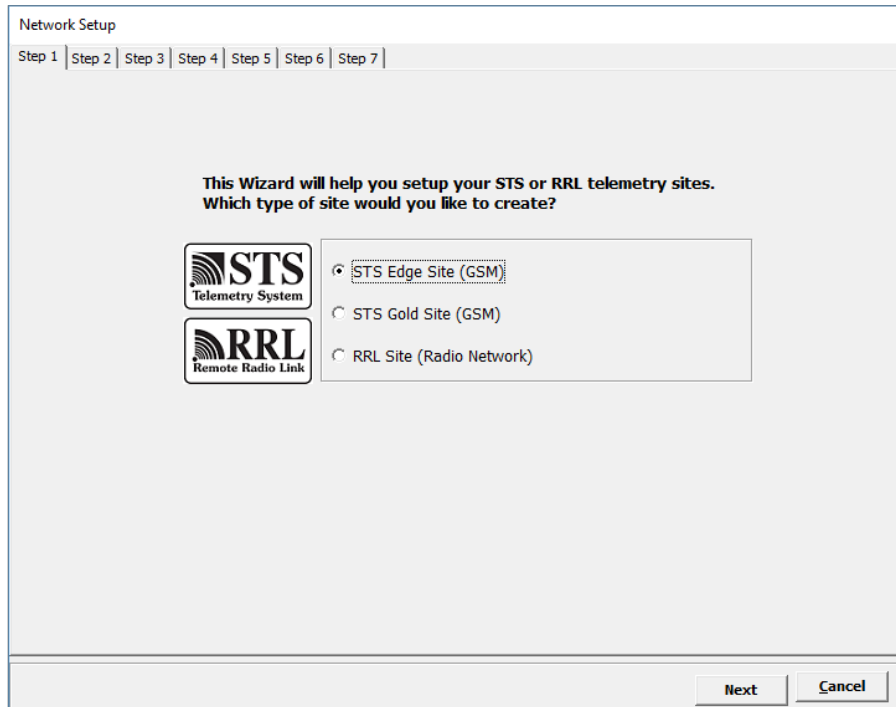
Network Setup

Step 1 | Step 2 | Step 3 | Step 4 | Step 5 | Step 6 | Step 7

This Wizard will help you setup your STS or RRL telemetry sites.
Which type of site would you like to create?

STS
Telemetry System

RRL
Remote Radio Link

STS Edge Site (GSM)

STS Gold Site (GSM)

RRL Site (Radio Network)

Next

Cancel